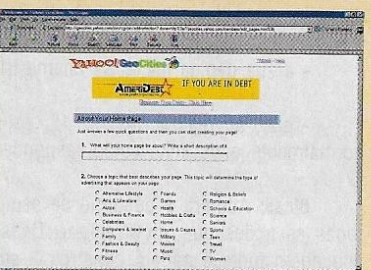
YAHOO! GeoCities

AmeriDebt

IF YOU ARE IN DEBT

About Your Home Page

Just answer a few quick questions and then you can start creating your page!

1. What will your home page be about? Write a short description of it.

2. Choose a topic that best describes your page. This topic will determine the type of advertising that appears on your page.

Alternative Lifestyle
Arts & Literature
Autos
Business & Finance
Celebrities
Computers & Internet
Family
Fashion & Beauty
Fitness
Food
Friends
Games
Health
Hobbies & Crafts
Home
Issues & Causes
Military
Movies
Music
Pets
Religion & Beliefs
Romance
Schools & Education
Science
Seniors
Sports
Teen
Travel
TV
Women